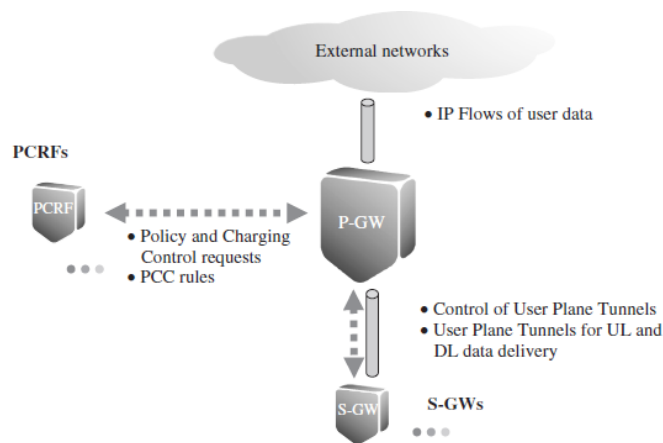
External networks

• IP Flows of user data

PCRFs

PCRF

P-GW

• Policy and Charging Control requests
• PCC rules

• Control of User Plane Tunnels
• User Plane Tunnels for UL and DL data delivery

S-GW

S-GWs